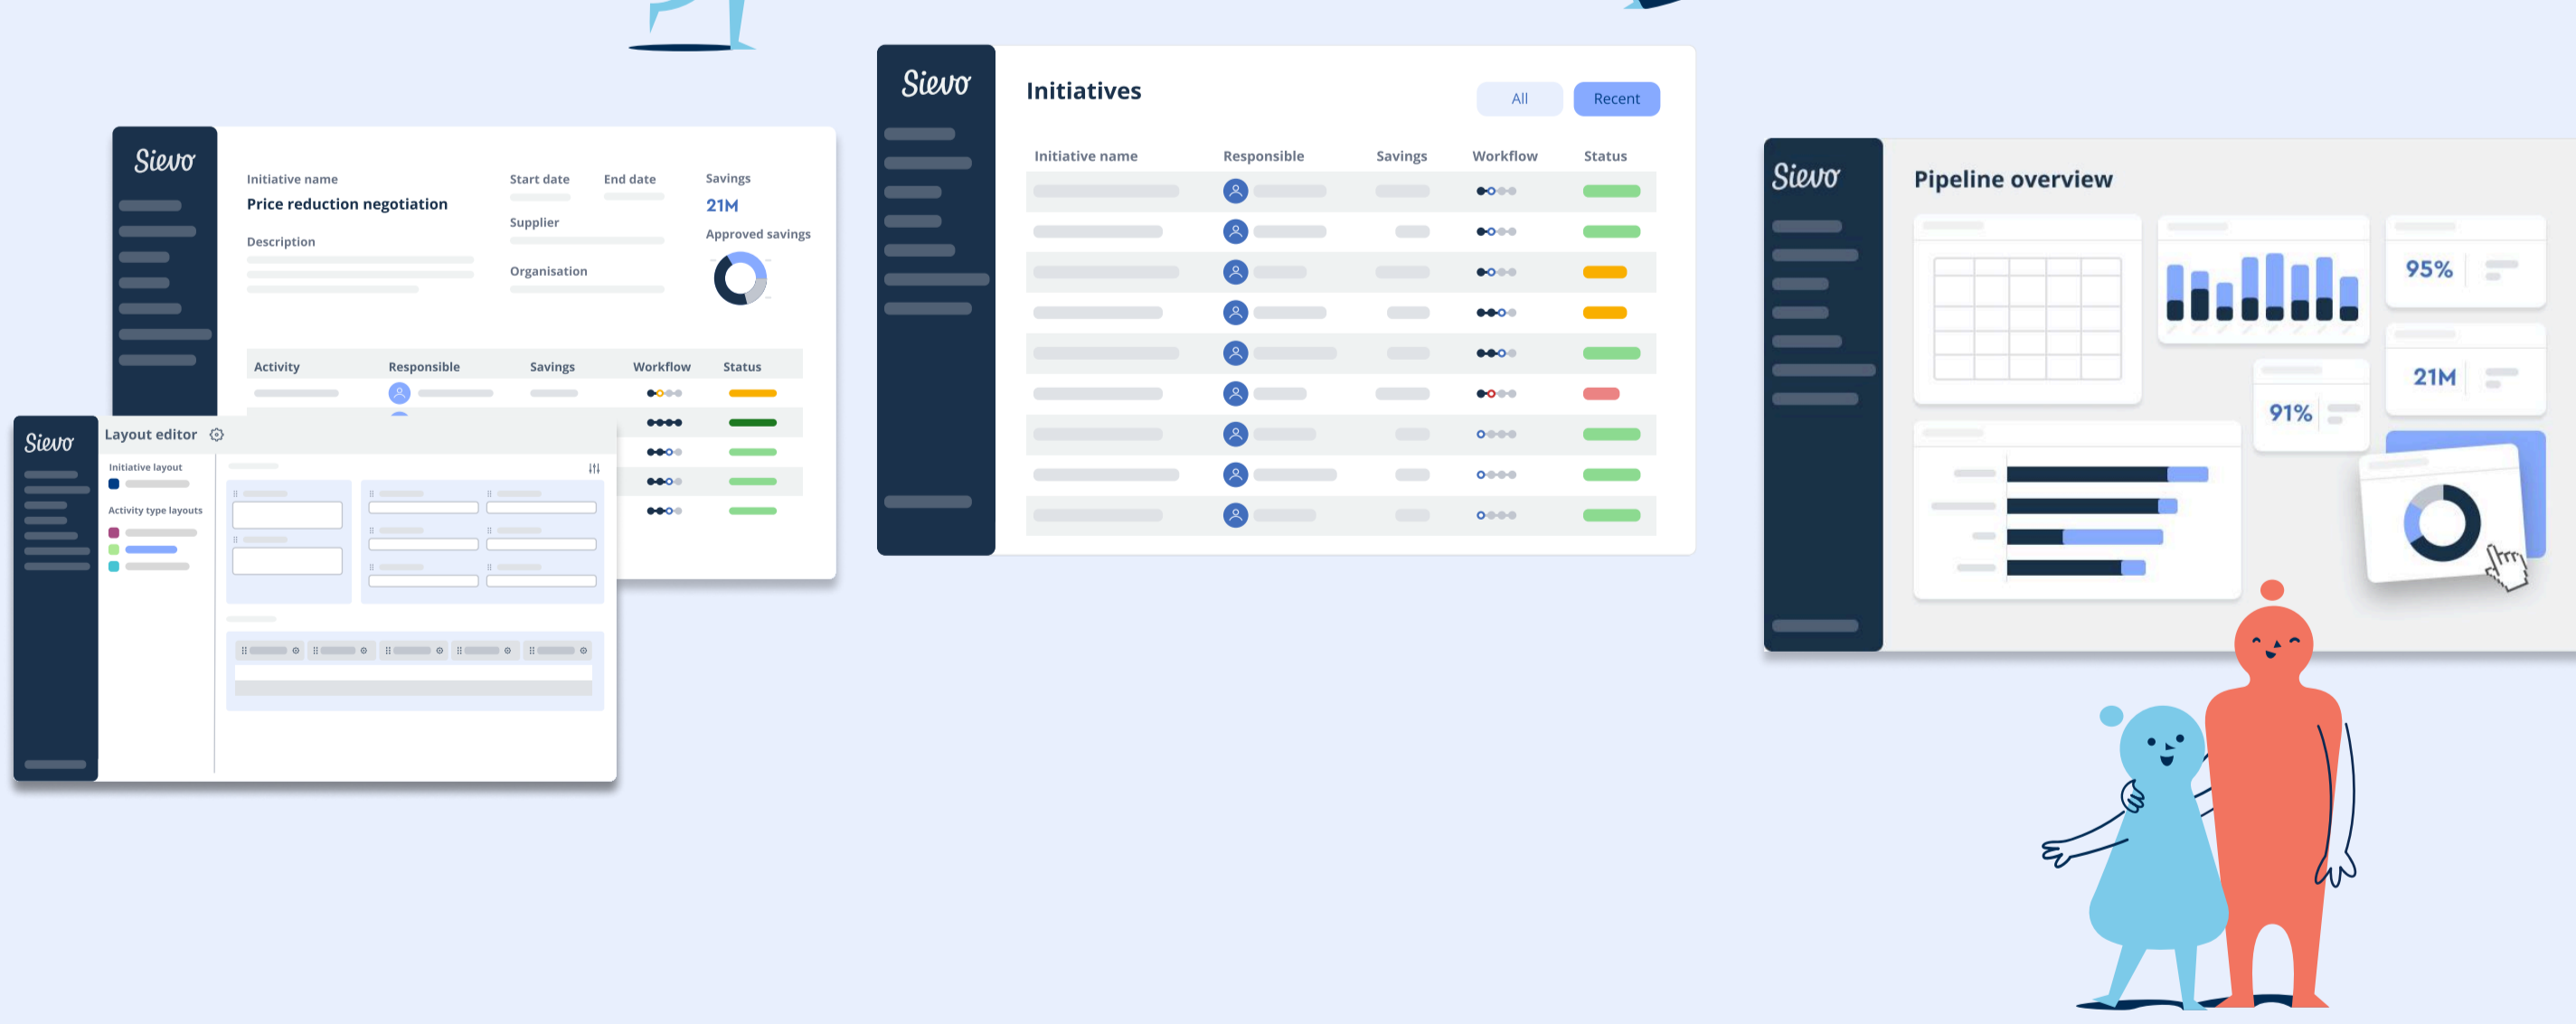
Sievo

Initiative name
Price reduction negotiation

Description

Start date

End date

Supplier

Organisation

Savings
21M
Approved savings

| Activity | Responsible | Savings | Workflow | Status |
|---|---|---|---|---|

Sievo

Layout editor

Initiative layout

Activity type layouts

Sievo

Initiatives

All

Recent

| Initiative name | Responsible | Savings | Workflow | Status |
|---|---|---|---|---|

Sievo

Pipeline overview

95%

21M

91%